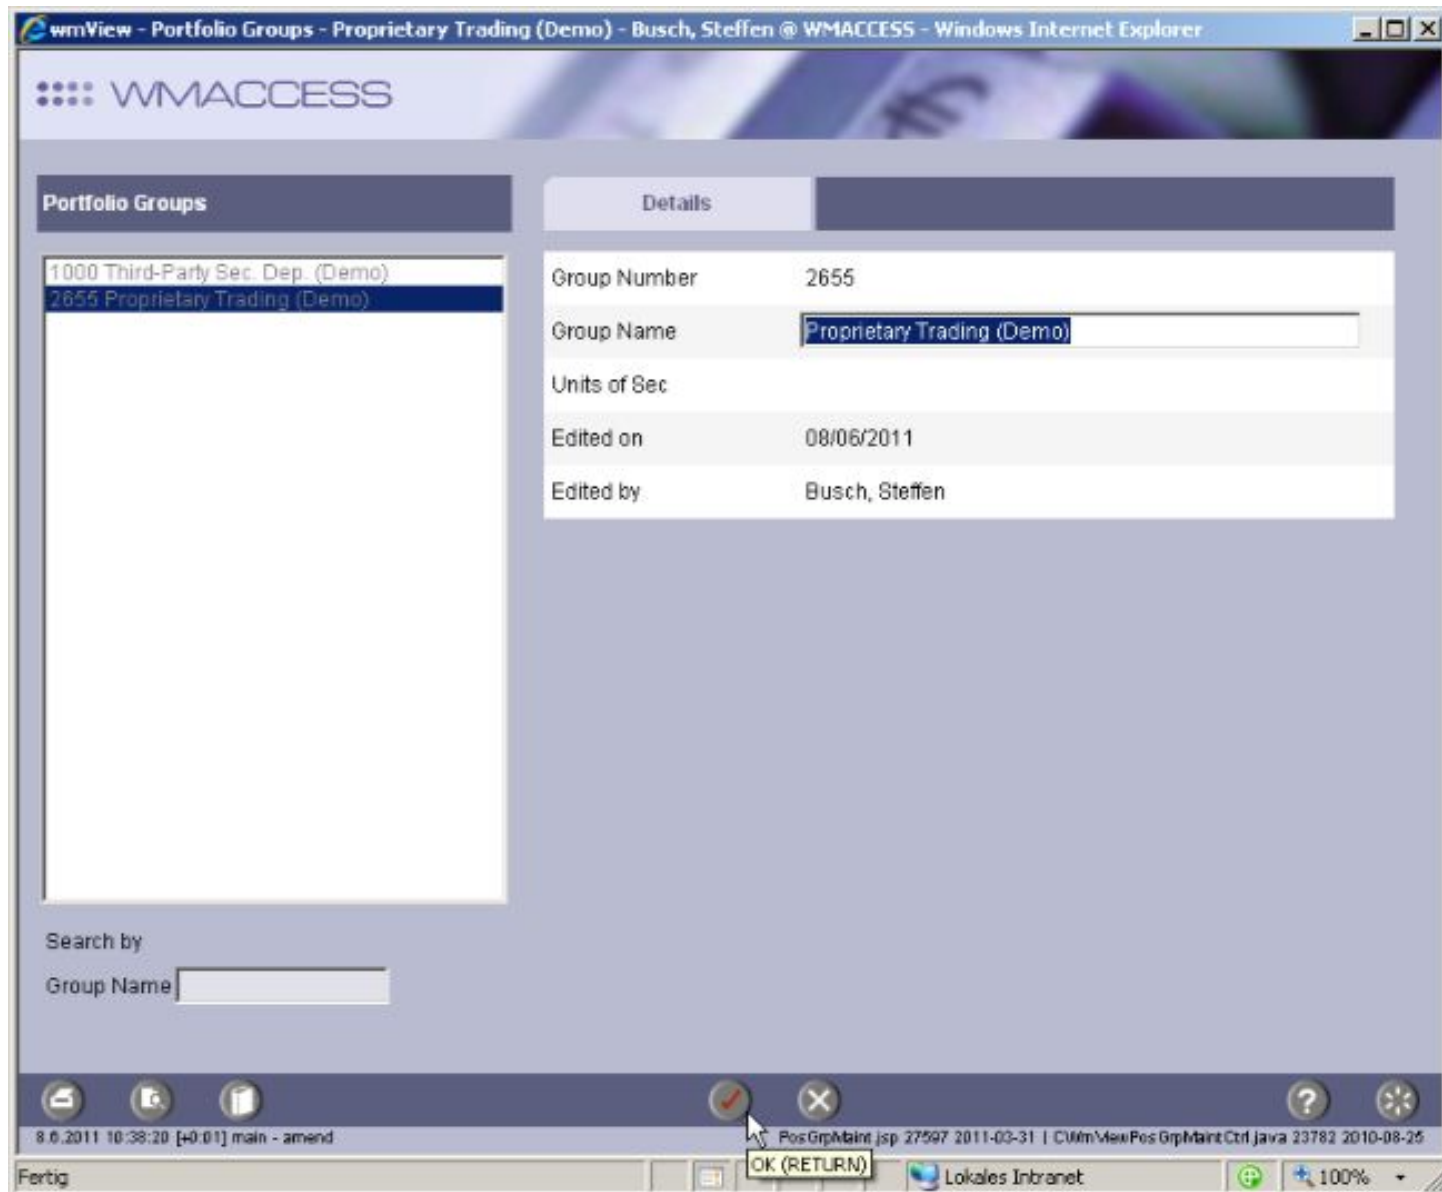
wmView - Portfolio Groups - Proprietary Trading (Demo) - Busch, Steffen @ WMACCESS - Windows Internet Explorer

WMACCESS

Portfolio Groups

Details

1000 Third-Party Sec. Dep. (Demo)
2655 Proprietary Trading (Demo)

| | |
|---|---|
| Group Number | 2655 |
| Group Name | Proprietary Trading (Demo) |
| Units of Sec | |
| Edited on | 08/06/2011 |
| Edited by | Busch, Steffen |

Search by

Group Name

8.6.2011 10:38:20 [+0:01] main - amend

PosGrpMaint.jsp 27597 2011-03-31 | CWmViewPosGrpMaintCtrl.java 23782 2010-08-25

OK (RETURN)

Fertig

Lokales Intranet

100%